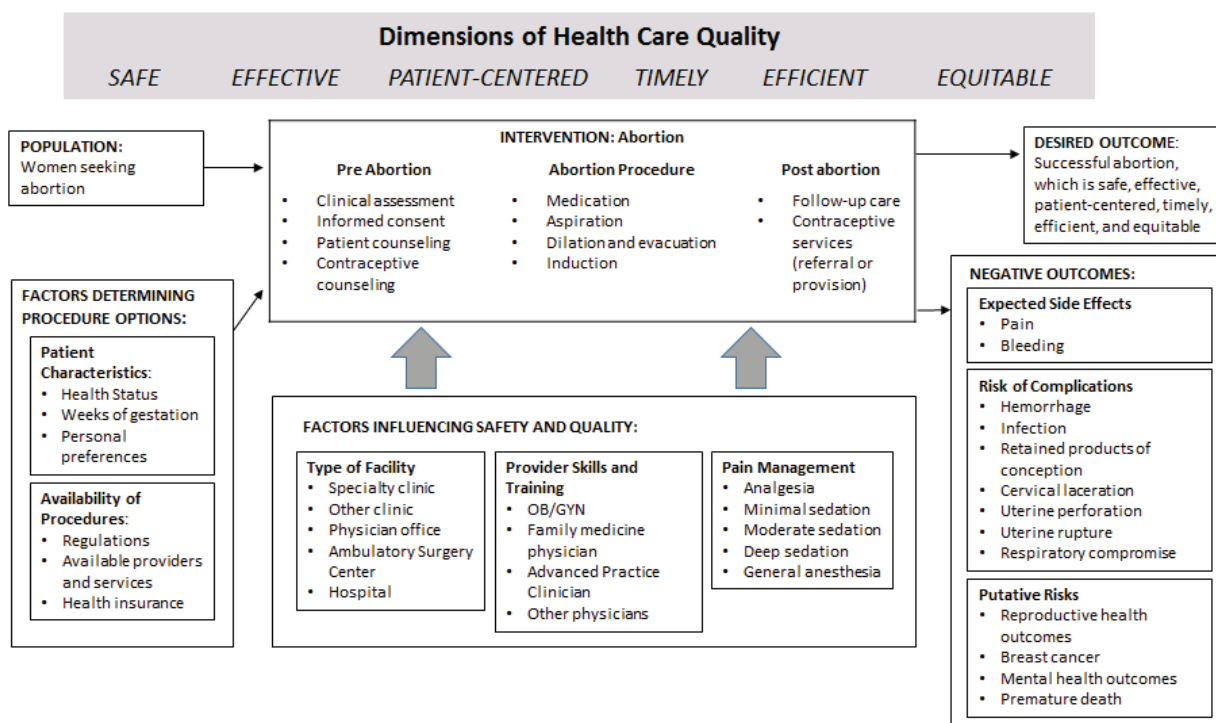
Dimensions of Health Care Quality

SAFE EFFECTIVE PATIENT-CENTERED TIMELY EFFICIENT EQUITABLE

POPULATION:
Women seeking abortion

INTERVENTION: Abortion

Pre Abortion
- Clinical assessment
- Informed consent
- Patient counseling
- Contraceptive counseling

Abortion Procedure
- Medication
- Aspiration
- Dilation and evacuation
- Induction

Post abortion
- Follow-up care
- Contraceptive services (referral or provision)

DESIRED OUTCOME:
Successful abortion, which is safe, effective, patient-centered, timely, efficient, and equitable

FACTORS DETERMINING PROCEDURE OPTIONS:

Patient Characteristics:
- Health Status
- Weeks of gestation
- Personal preferences

Availability of Procedures:
- Regulations
- Available providers and services
- Health insurance

FACTORS INFLUENCING SAFETY AND QUALITY:

Type of Facility
- Specialty clinic
- Other clinic
- Physician office
- Ambulatory Surgery Center
- Hospital

Provider Skills and Training
- OB/GYN
- Family medicine physician
- Advanced Practice Clinician
- Other physicians

Pain Management
- Analgesia
- Minimal sedation
- Moderate sedation
- Deep sedation
- General anesthesia

NEGATIVE OUTCOMES:

Expected Side Effects
- Pain
- Bleeding

Risk of Complications
- Hemorrhage
- Infection
- Retained products of conception
- Cervical laceration
- Uterine perforation
- Uterine rupture
- Respiratory compromise

Putative Risks
- Reproductive health outcomes
- Breast cancer
- Mental health outcomes
- Premature death